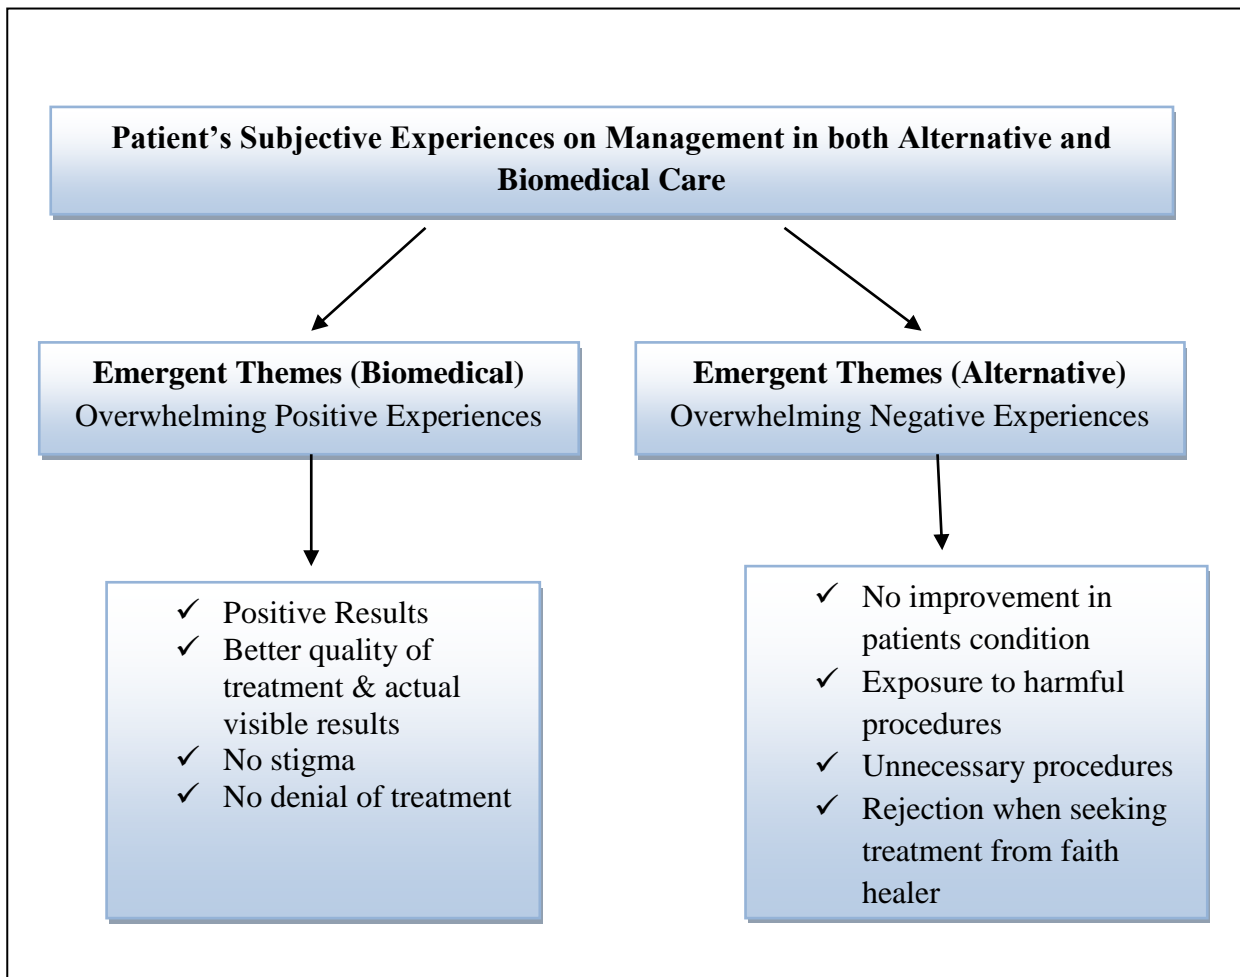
Patient’s Subjective Experiences on Management in both Alternative and Biomedical Care

Emergent Themes (Biomedical)
Overwhelming Positive Experiences

Emergent Themes (Alternative)
Overwhelming Negative Experiences

✓ Positive Results
✓ Better quality of treatment & actual visible results
✓ No stigma
✓ No denial of treatment

✓ No improvement in patients condition
✓ Exposure to harmful procedures
✓ Unnecessary procedures
✓ Rejection when seeking treatment from faith healer